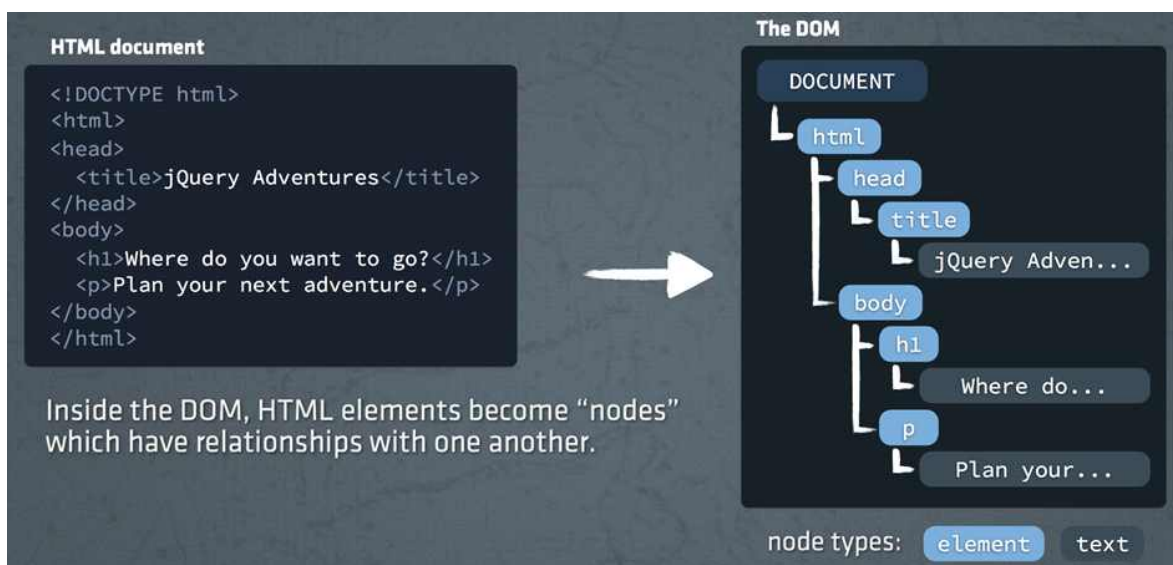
HTML document

<!DOCTYPE html>
<html>
<head>
  <title>jQuery Adventures</title>
</head>
<body>
  <h1>Where do you want to go?</h1>
  <p>Plan your next adventure.</p>
</body>
</html>

Inside the DOM, HTML elements become "nodes" which have relationships with one another.

The DOM

DOCUMENT
html
head
title
jQuery Adven...
body
h1
Where do...
p
Plan your...

node types: element text